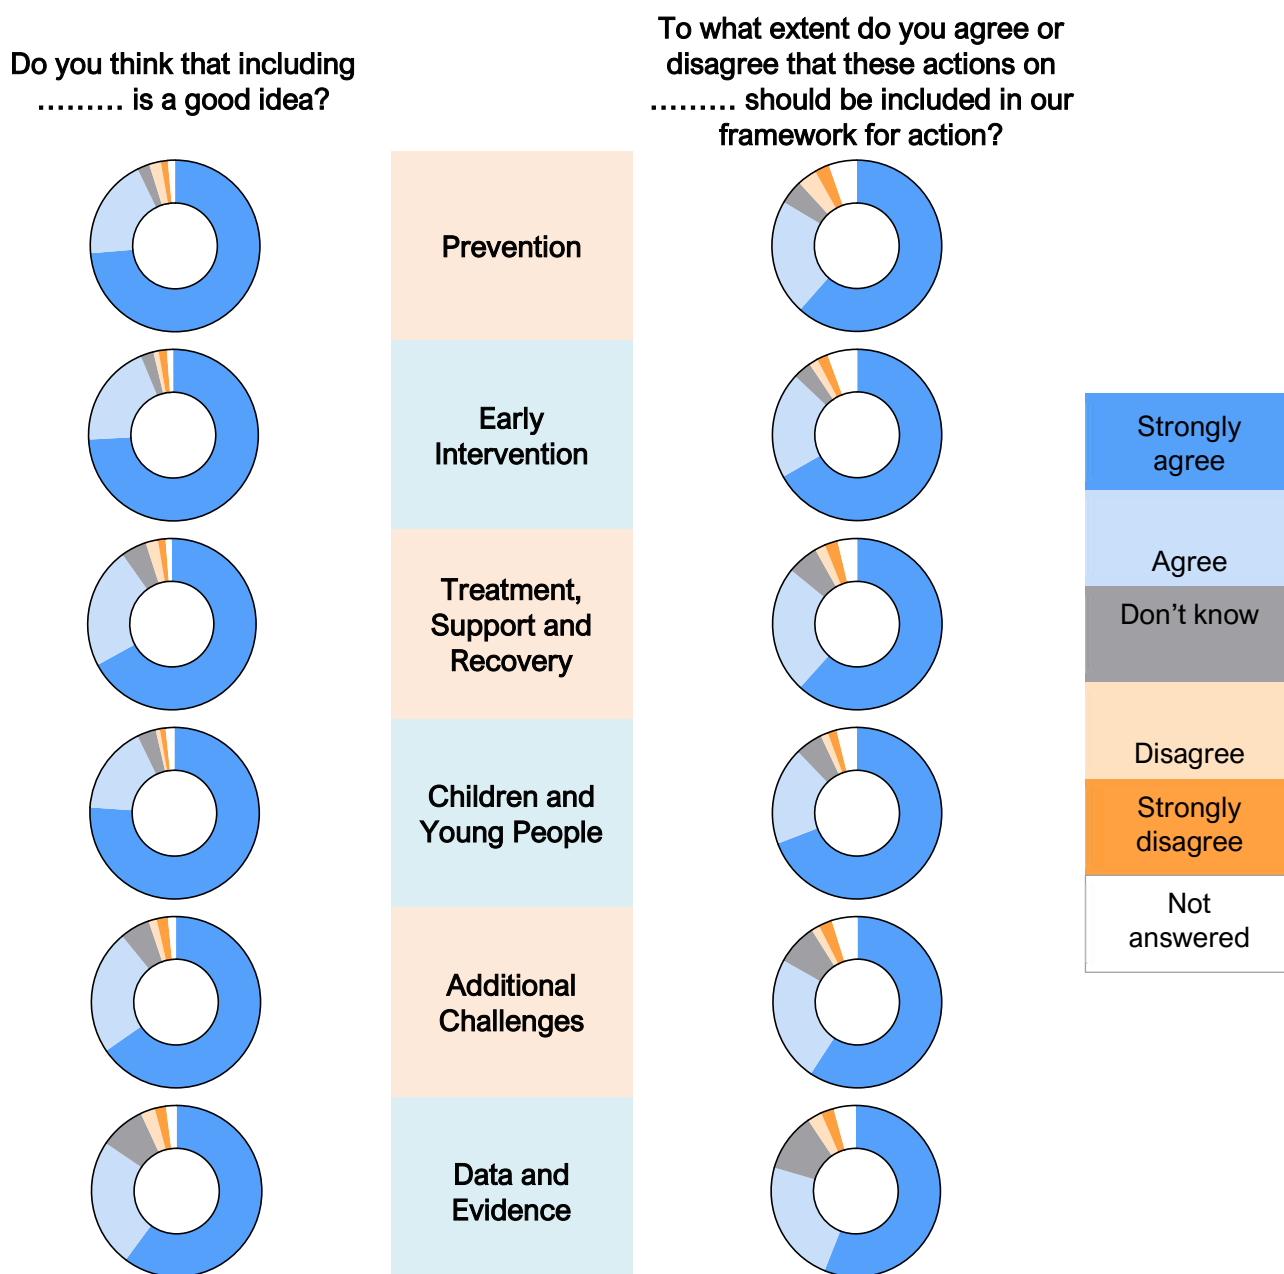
Do you think that including ……… is a good idea?

To what extent do you agree or disagree that these actions on ……… should be included in our framework for action?

Prevention

Early Intervention

Treatment, Support and Recovery

Children and Young People

Additional Challenges

Data and Evidence

Strongly agree

Agree

Don’t know

Disagree

Strongly disagree

Not answered